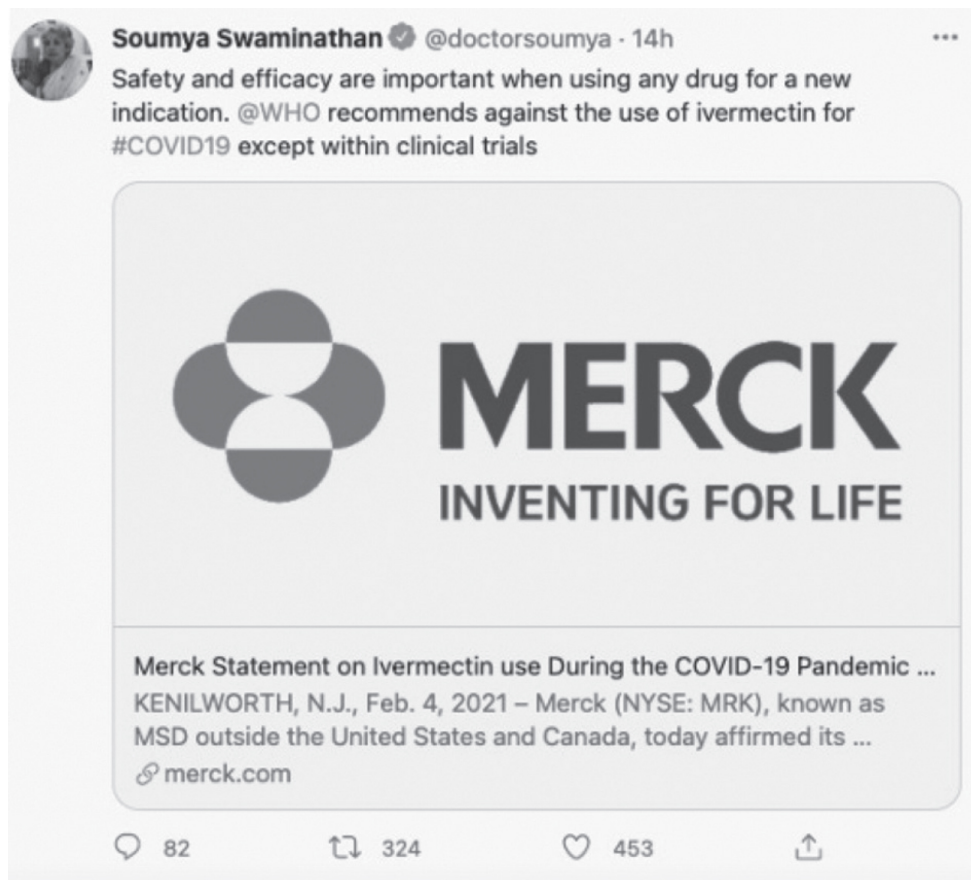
Soumya Swaminathan @doctorsoumya · 14h

Safety and efficacy are important when using any drug for a new indication. @WHO recommends against the use of ivermectin for #COVID19 except within clinical trials

MERCK
INVENTING FOR LIFE

Merck Statement on Ivermectin use During the COVID-19 Pandemic ...
KENILWORTH, N.J., Feb. 4, 2021 – Merck (NYSE: MRK), known as MSD outside the United States and Canada, today affirmed its ...
merck.com

82 324 453